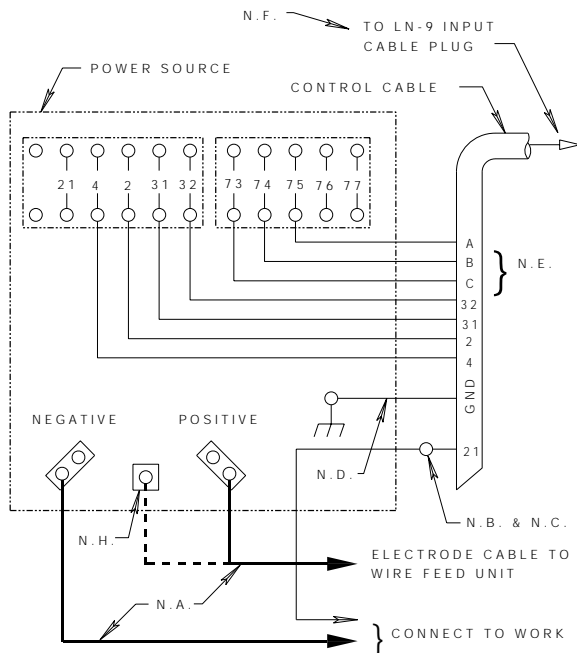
N.F.

TO LN-9 INPUT CABLE PLUG

POWER SOURCE

CONTROL CABLE

21 4 2 31 32

73 74 75 76 77

A
B
C
32
31
2
4
GND
21

N.E.

NEGATIVE

POSITIVE

N.D.

N.B. & N.C.

N.H.

ELECTRODE CABLE TO WIRE FEED UNIT

N.A.

CONNECT TO WORK